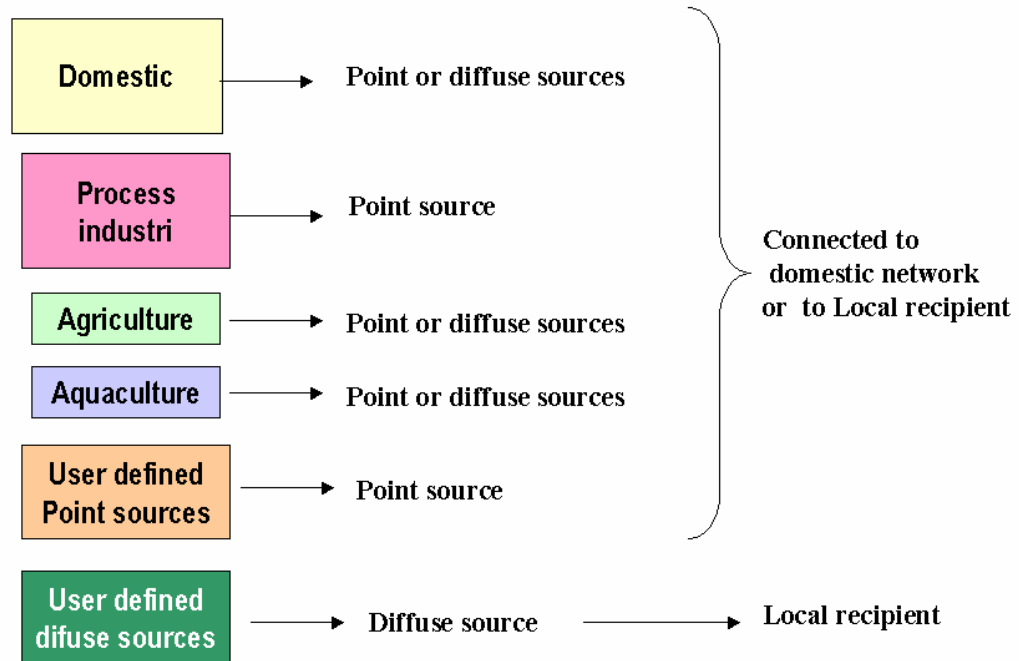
Domestic

Point or diffuse sources

Process industri

Point source

Agriculture

Point or diffuse sources

Aquaculture

Point or diffuse sources

User defined Point sources

Point source

Connected to domestic network or to Local recipient

User defined difuse sources

Diffuse source

Local recipient